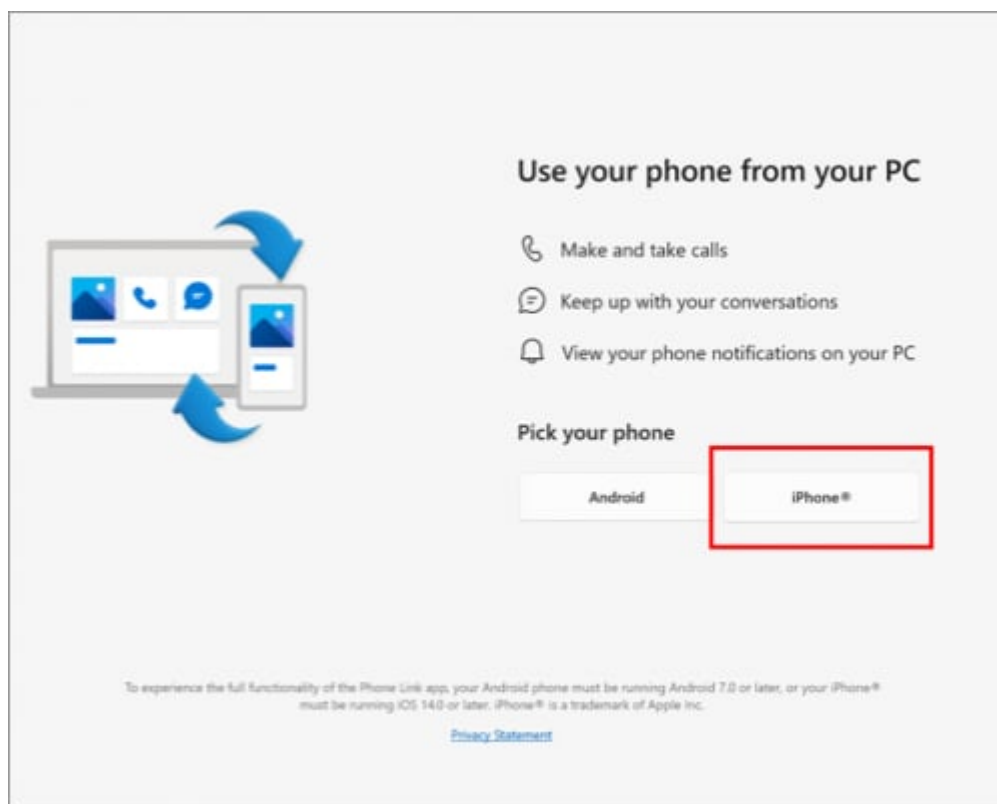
Use your phone from your PC

Make and take calls

Keep up with your conversations

View your phone notifications on your PC

Pick your phone

Android

iPhone®

To experience the full functionality of the Phone Link app, your Android phone must be running Android 7.0 or later, or your iPhone® must be running iOS 14.0 or later. iPhone® is a trademark of Apple Inc.

Privacy Statement